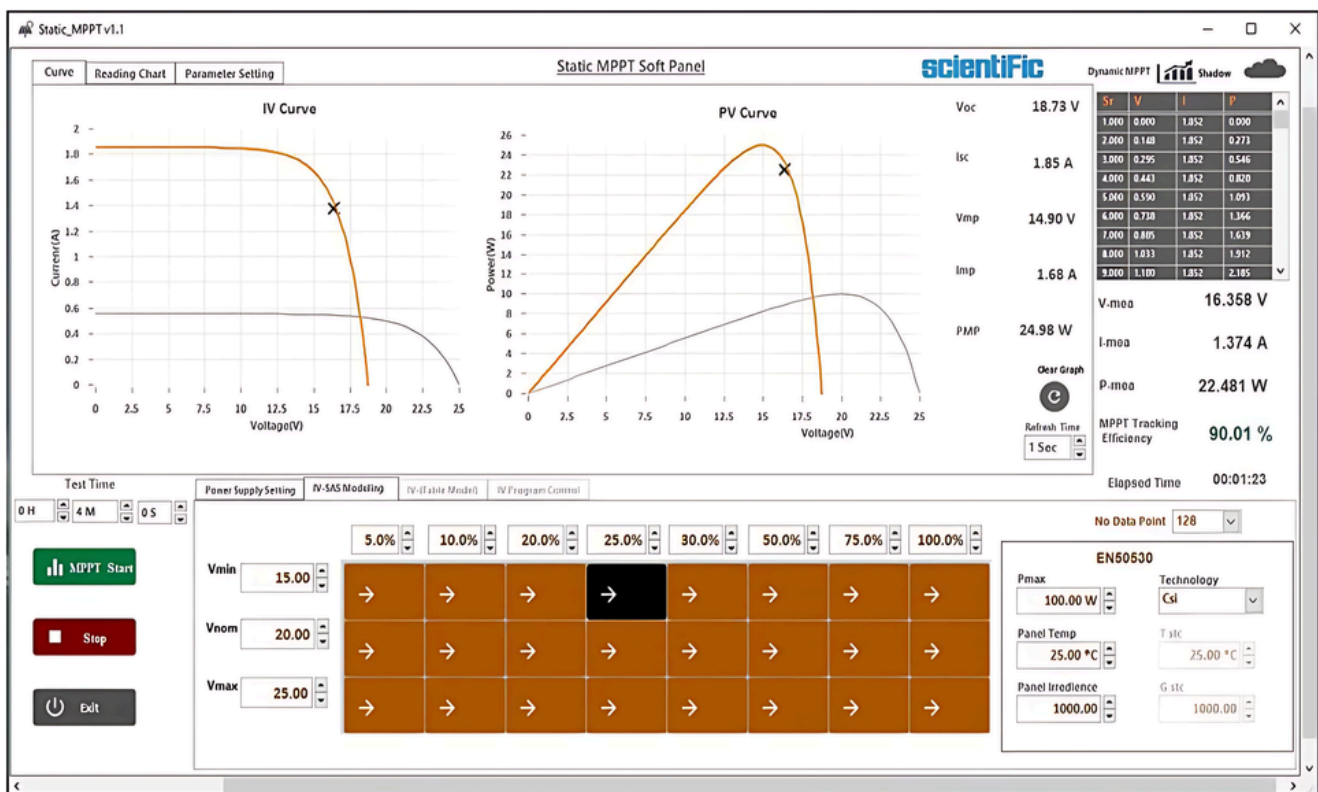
Static_MPPT v1.1

Curve | Reading Chart | Parameter Setting

Static MPPT Soft Panel

scientiFic

Dynamic MPPT | Shadow

IV Curve

2
1.8
1.6
1.4
1.2
1
0.8
0.6
0.4
0.2
0

Current(A)

0 2.5 5 7.5 10 12.5 15 17.5 20 22.5 25
Voltage(V)

PV Curve

26
24
22
20
18
16
14
12
10
8
6
4
2
0

Power(W)

0 2.5 5 7.5 10 12.5 15 17.5 20 22.5 25
Voltage(V)

Voc 18.73 V

Isc 1.85 A

Vmp 14.90 V

Imp 1.68 A

PMP 24.98 W

Clear Graph

Refresh Time
1 Sec

| Sr | V | I | P |
|---|---|---|---|
| 1.000 | 0.000 | 1.852 | 0.000 |
| 2.000 | 0.148 | 1.852 | 0.273 |
| 3.000 | 0.295 | 1.852 | 0.546 |
| 4.000 | 0.443 | 1.852 | 0.820 |
| 5.000 | 0.590 | 1.852 | 1.093 |
| 6.000 | 0.738 | 1.852 | 1.366 |
| 7.000 | 0.885 | 1.852 | 1.639 |
| 8.000 | 1.033 | 1.852 | 1.912 |
| 9.000 | 1.180 | 1.852 | 2.185 |

V-mea 16.358 V

I-mea 1.374 A

P-mea 22.481 W

MPPT Tracking Efficiency 90.01 %

Elapsed Time 00:01:23

Test Time
0 H 4 M 0 S

MPPT Start

Stop

Exit

Power Supply Setting | IV-SAS Modeling | IV-(Table Model) | IV Program Control

5.0% 10.0% 20.0% 25.0% 30.0% 50.0% 75.0% 100.0%

Vmin 15.00

Vnom 20.00

Vmax 25.00

No Data Point 128

EN50530

Pmax
100.00 W

Technology
Csi

Panel Temp
25.00 °C

T stc
25.00 °C

Panel Irredience
1000.00

G stc
1000.00